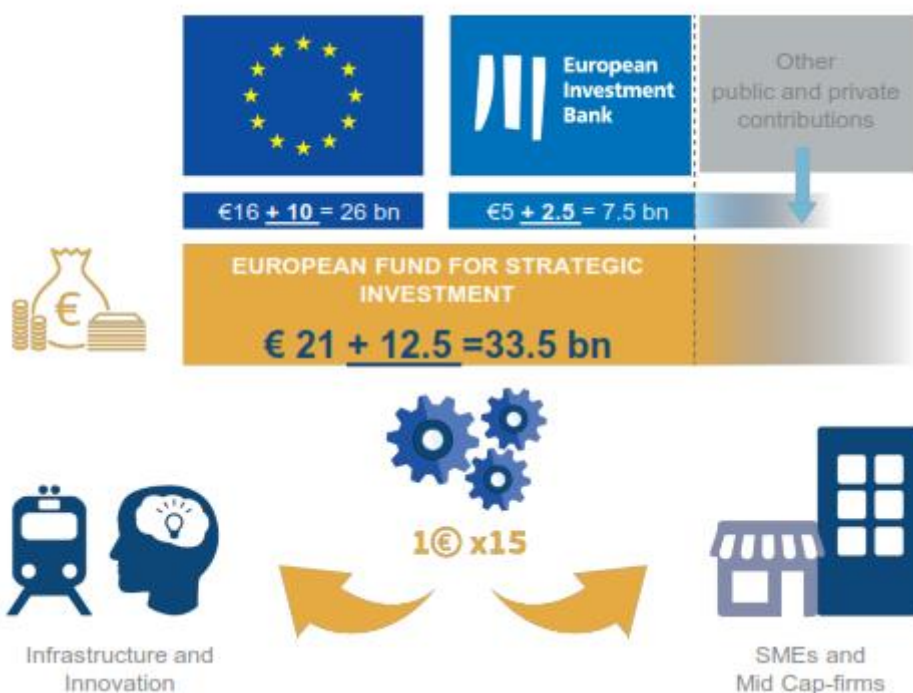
European Investment Bank

Other public and private contributions

€16 + 10 = 26 bn

€5 + 2.5 = 7.5 bn

EUROPEAN FUND FOR STRATEGIC INVESTMENT

€ 21 + 12.5 =33.5 bn

1€ x15

Infrastructure and Innovation

SMEs and Mid Cap-firms